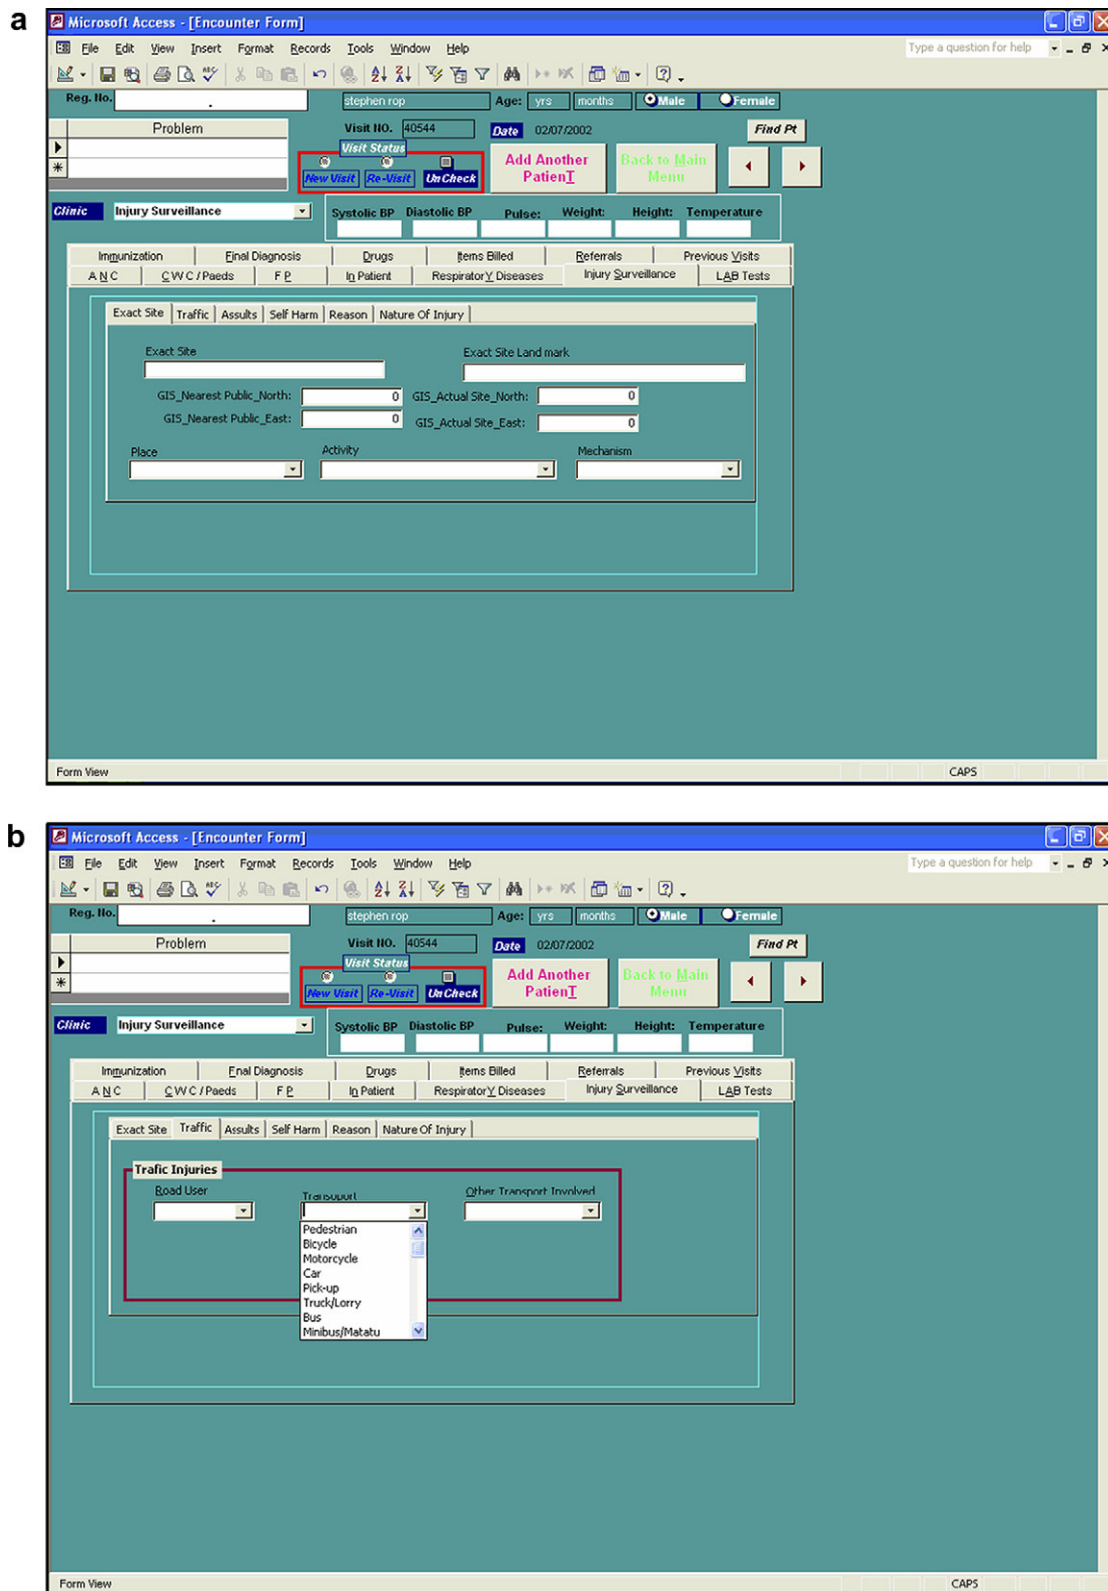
a

Microsoft Access - [Encounter Form]

File Edit View Insert Format Records Tools Window Help

Type a question for help

Reg. No. .

stephen rop

Age: yrs months Male Female

Problem

Visit NO. 40544

Date 02/07/2002

Find Pt

Visit Status

New Visit Re-Visit UnCheck

Add Another PatienT

Back to Main Menu

Clinic Injury Surveillance

Systolic BP Diastolic BP Pulse: Weight: Height: Temperature

Immunization Final Diagnosis Drugs Items Billed Referrals Previous Visits

A N C C W C / Paeds F P In Patient RespiratorY Diseases Injury Surveillance LAB Tests

Exact Site Traffic Assults Self Harm Reason Nature Of Injury

Exact Site

Exact Site Land mark

GIS_Nearest Public_North: 0

GIS_Actual Site_North: 0

GIS_Nearest Public_East: 0

GIS_Actual Site_East: 0

Place

Activity

Mechanism

Form View

CAPS

b

Microsoft Access - [Encounter Form]

File Edit View Insert Format Records Tools Window Help

Type a question for help

Reg. No. .

stephen rop

Age: yrs months Male Female

Problem

Visit NO. 40544

Date 02/07/2002

Find Pt

Visit Status

New Visit Re-Visit UnCheck

Add Another PatienT

Back to Main Menu

Clinic Injury Surveillance

Systolic BP Diastolic BP Pulse: Weight: Height: Temperature

Immunization Final Diagnosis Drugs Items Billed Referrals Previous Visits

A N C C W C / Paeds F P In Patient RespiratorY Diseases Injury Surveillance LAB Tests

Exact Site Traffic Assults Self Harm Reason Nature Of Injury

Trafic Injuries

Road User

Transport

Other Transport Involved

Pedestrian
Bicycle
Motorcycle
Car
Pick-up
Truck/Lorry
Bus
Minibus/Matatu

Form View

CAPS